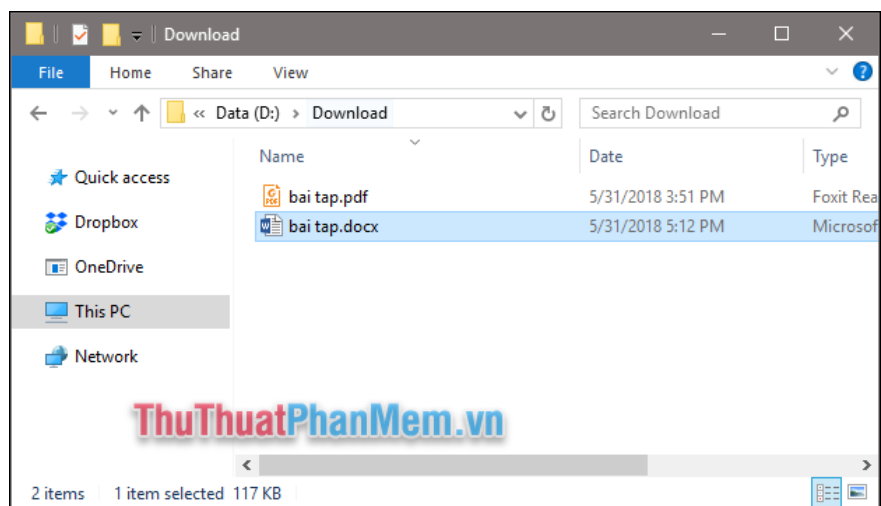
Download

File Home Share View

« Data (D:) › Download

Search Download

Quick access
Dropbox
OneDrive
This PC
Network

| Name | Date | Type |
|---|---|---|
| bai tap.pdf | 5/31/2018 3:51 PM | Foxit Rea |
| bai tap.docx | 5/31/2018 5:12 PM | Microsof |

ThuThuatPhanMem.vn

2 items 1 item selected 117 KB